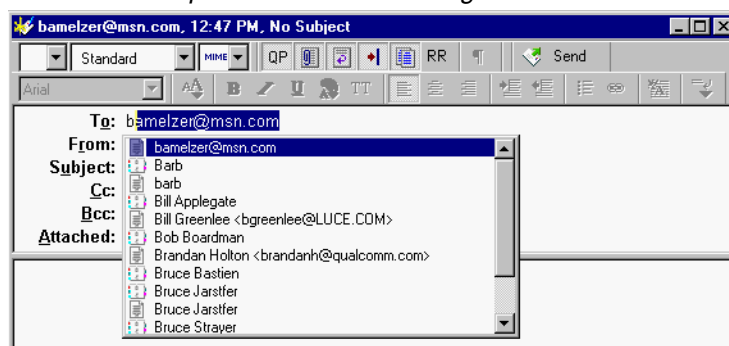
bamelzer@msn.com, 12:47 PM, No Subject

Standard MIME QP RR ¶ Send

Arial B U TT

To: bamelzer@msn.com
From:
Subject:
Cc:
Bcc:
Attached:

bamelzer@msn.com
Barb
barb
Bill Applegate
Bill Greenlee <bgreenlee@LUCE.COM>
Bob Boardman
Brandan Holton <brandanh@qualcomm.com>
Bruce Bastien
Bruce Jarstfer
Bruce Jarstfer
Bruce Strayer